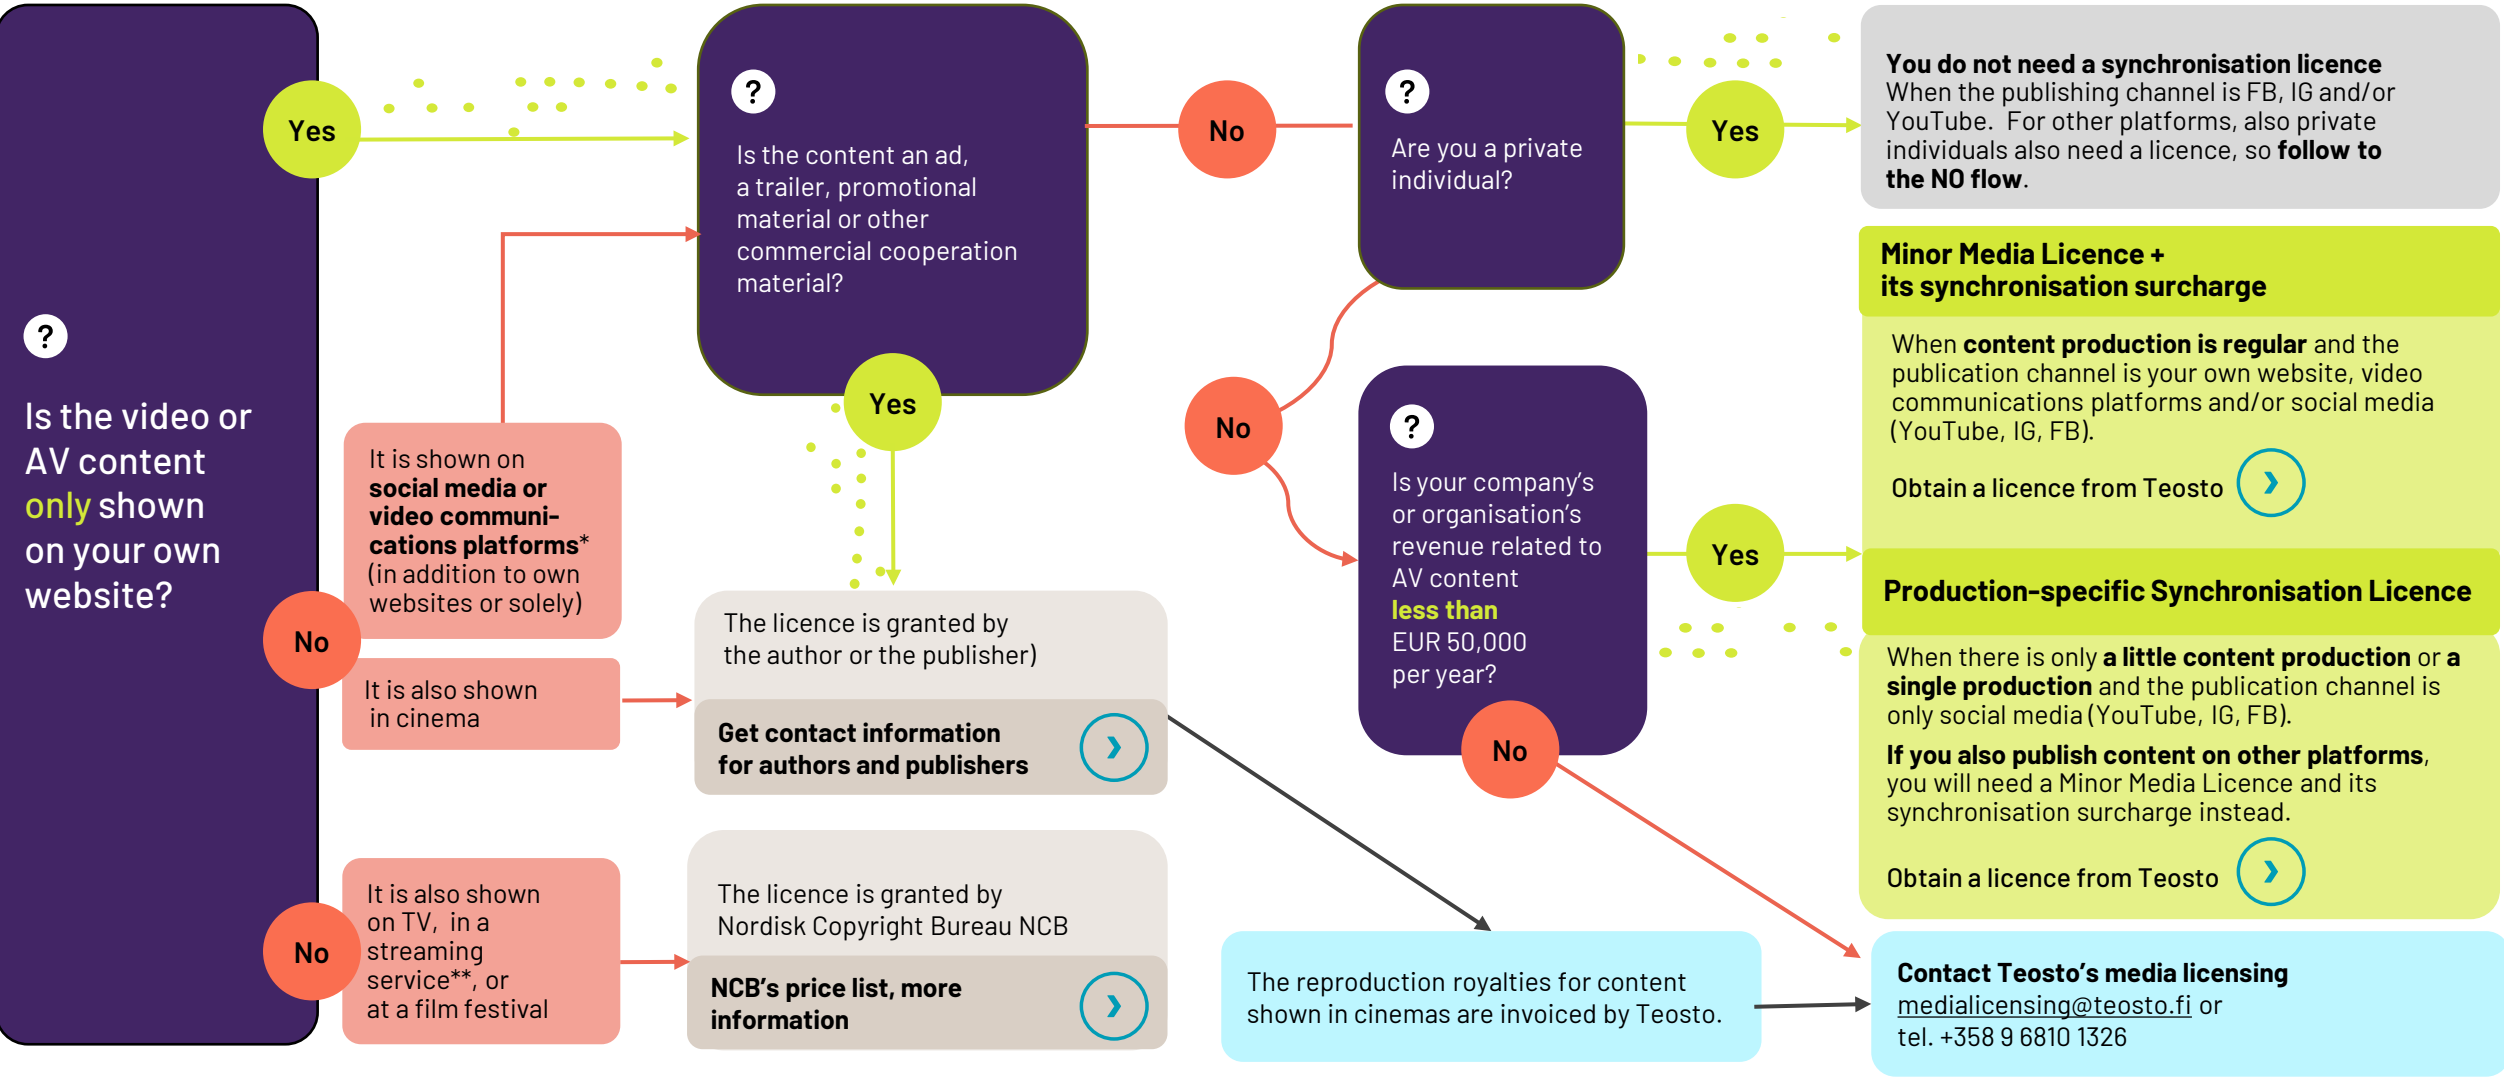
?

Is the video or AV content only shown on your own website?

Yes

No

No

It is shown on **social media or video communications platforms*** (in addition to own websites or solely)

It is also shown in cinema

It is also shown on TV, in a streaming service**, or at a film festival

?

Is the content an ad, a trailer, promotional material or other commercial cooperation material?

Yes

The licence is granted by the author or the publisher)

**Get contact information for authors and publishers**

The licence is granted by Nordisk Copyright Bureau NCB

**NCB's price list, more information**

No

?

Are you a private individual?

No

?

Is your company's or organisation's revenue related to AV content **less than** EUR 50,000 per year?

No

Yes

Yes

**You do not need a synchronisation licence**
When the publishing channel is FB, IG and/or YouTube. For other platforms, also private individuals also need a licence, so **follow to the NO flow**.

**Minor Media Licence + its synchronisation surcharge**

When **content production is regular** and the publication channel is your own website, video communications platforms and/or social media (YouTube, IG, FB).

Obtain a licence from Teosto

**Production-specific Synchronisation Licence**

When there is only **a little content production** or **a single production** and the publication channel is only social media (YouTube, IG, FB).

**If you also publish content on other platforms**, you will need a Minor Media Licence and its synchronisation surcharge instead.

Obtain a licence from Teosto

The reproduction royalties for content shown in cinemas are invoiced by Teosto.

**Contact Teosto's media licensing**
medialicensing@teosto.fi or
tel. +358 9 6810 1326